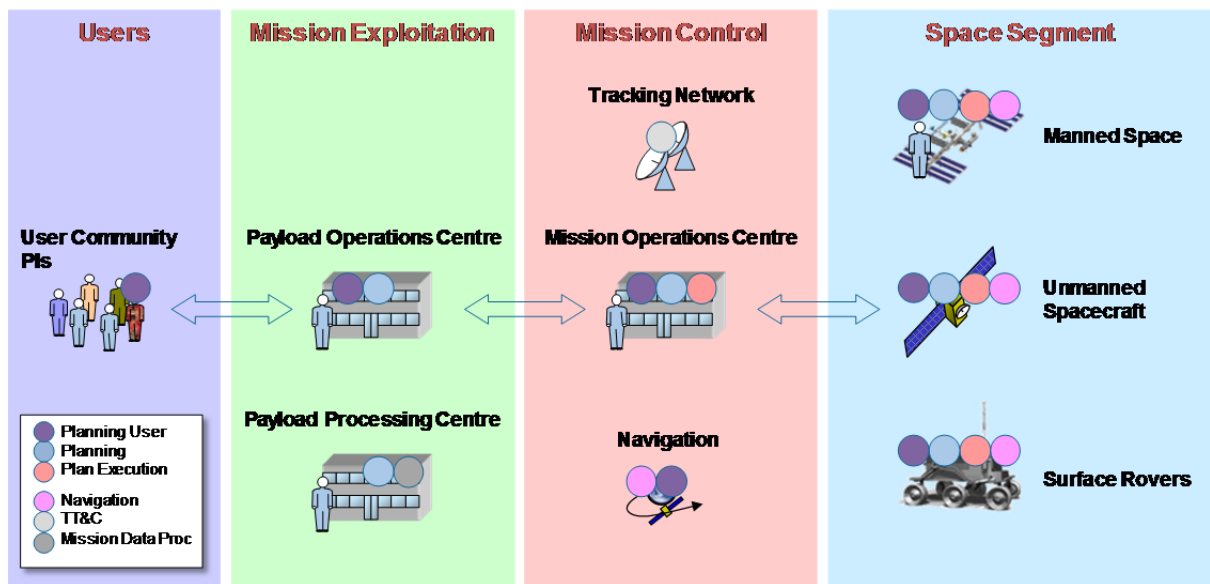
Users

Mission Exploitation

Mission Control

Space Segment

Tracking Network

Manned Space

User Community
PIs

Payload Operations Centre

Mission Operations Centre

Unmanned
Spacecraft

Payload Processing Centre

Navigation

Surface Rovers

Planning User
Planning
Plan Execution
Navigation
TT&C
Mission Data Proc